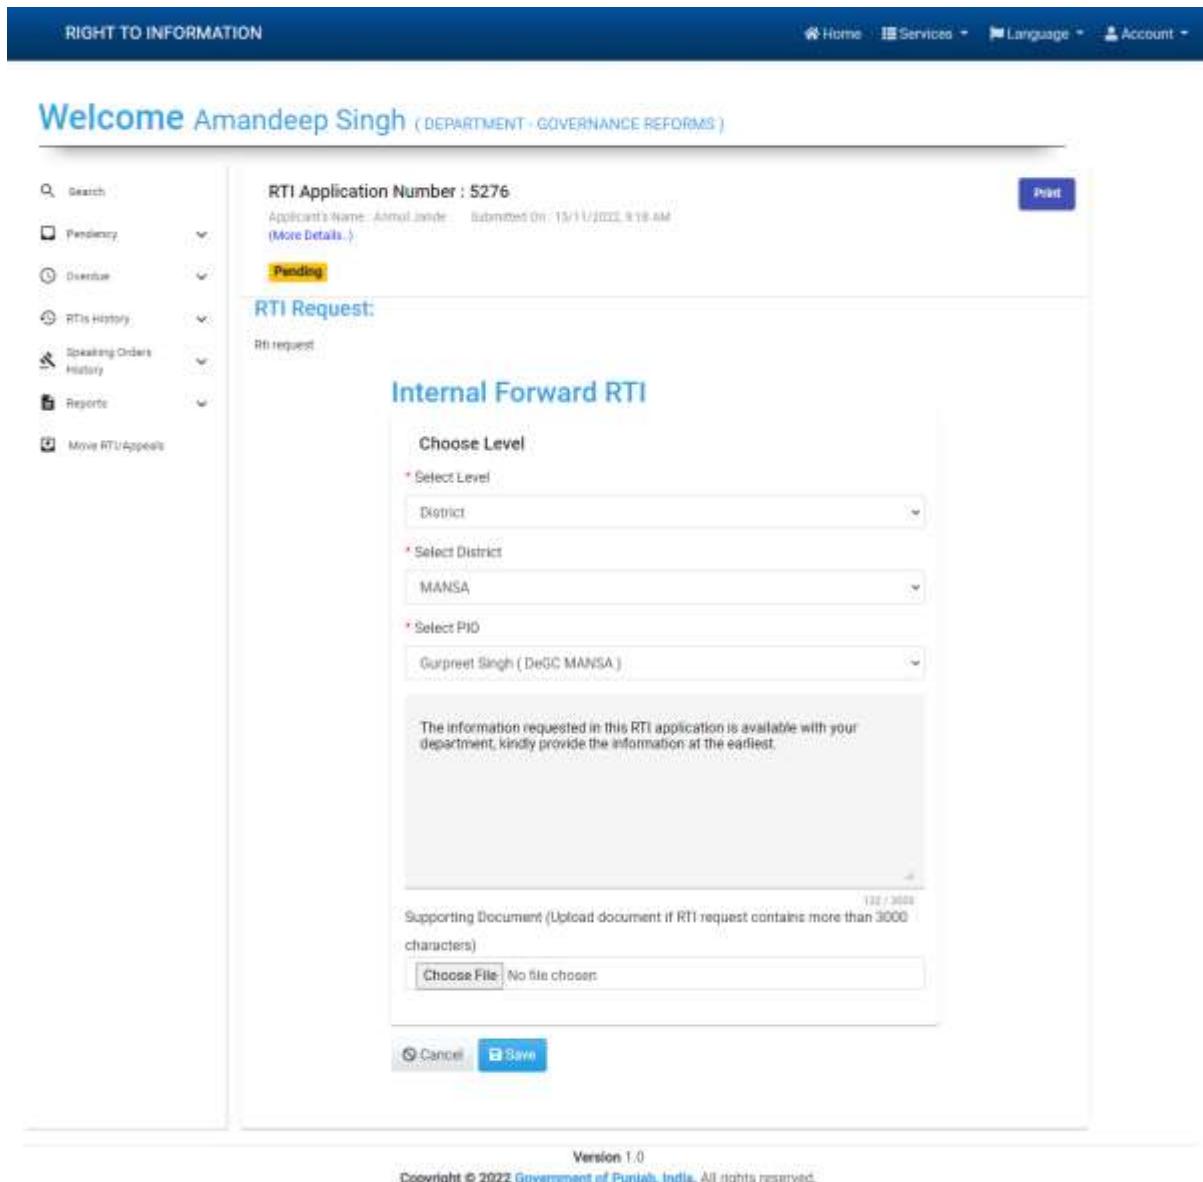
RIGHT TO INFORMATION

Home Services Language Account

Welcome Amandeep Singh ( DEPARTMENT - GOVERNANCE REFORMS )

Search

Pendency

Overdue

RTIs History

Speaking Orders History

Reports

Move RTI/Appeals

RTI Application Number : 5276

Print

Applicant's Name : Anmol Jande Submitted On : 15/11/2022, 9:18 AM

(More Details..)

Pending

RTI Request:

Rti request

Internal Forward RTI

Choose Level

* Select Level

District

* Select District

MANSA

* Select PIO

Gurpreet Singh ( DeGC MANSA )

The information requested in this RTI application is available with your department, kindly provide the information at the earliest.

132 / 3000

Supporting Document (Upload document if RTI request contains more than 3000 characters)

Choose File No file chosen

Cancel Save

Version 1.0

Copyright © 2022 Government of Punjab, India. All rights reserved.